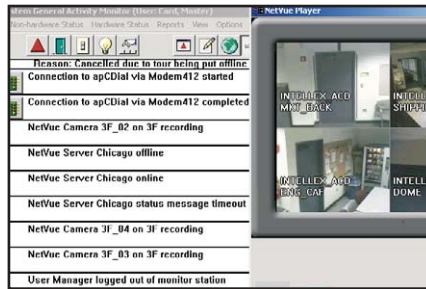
stem General Activity Monitor (User: Card, Master)
Non-hardware Status Hardware Status Reports View Options

Reason: Cancelled due to tour being put offline
Connection to apCDial via Modem412 started
Connection to apCDial via Modem412 completed
NetVue Camera 3F_02 on 3F recording
NetVue Server Chicago offline
NetVue Server Chicago online
NetVue Server Chicago status message timeout
NetVue Camera 3F_04 on 3F recording
NetVue Camera 3F_03 on 3F recording
User Manager logged out of monitor station

NetVue Player
INTELLEX ACO MKT_BACK
INTELLEX SHIPP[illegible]
INTELLEX ACO ENG_CAF
INTELLEX DOME